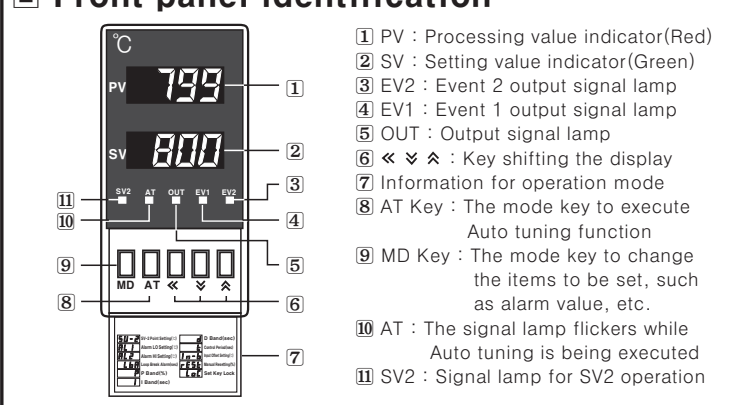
Front panel identification

℃

PV 799

SV 800

SV2 AT OUT EV1 EV2

MD AT « ≫ ≪

P Band(%)
I Band(sec)
D Band(sec)
Set Key Lock

1 2 3 4 5 6 7 8 9 10 11

1 PV : Processing value indicator(Red)
2 SV : Setting value indicator(Green)
3 EV2 : Event 2 output signal lamp
4 EV1 : Event 1 output signal lamp
5 OUT : Output signal lamp
6 « ≫ ≪ : Key shifting the display
7 Information for operation mode
8 AT Key : The mode key to execute Auto tuning function
9 MD Key : The mode key to change the items to be set, such as alarm value, etc.
10 AT : The signal lamp flickers while Auto tuning is being executed
11 SV2 : Signal lamp for SV2 operation